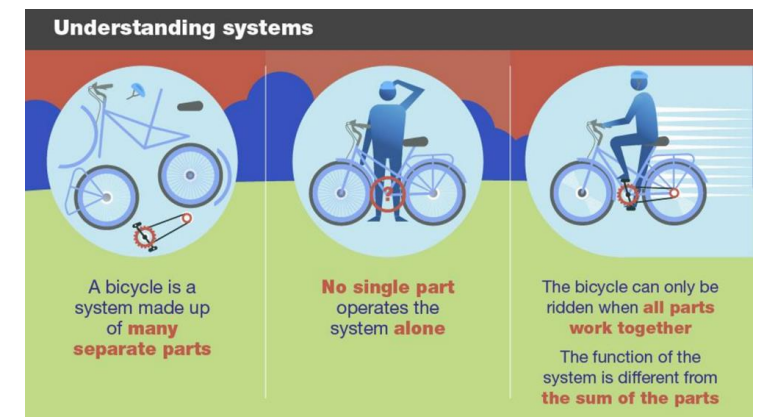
Understanding systems

?

A bicycle is a system made up of many separate parts

No single part operates the system alone

The bicycle can only be ridden when all parts work together

The function of the system is different from the sum of the parts